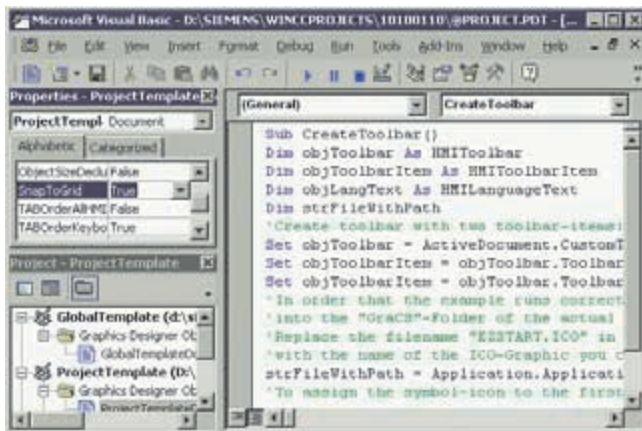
Microsoft Visual Basic - D:\SIEMENS\WINCCPROJECTS\10100110\@PROJECT.PDT - [...

File Edit View Insert Format Debug Run Tools Add-Ins Window Help

Properties - ProjectTemplate

ProjectTempl Document

Alphabetic Categorized

| ObjectSizeDecl | False |
|---|---|
| SnapToGrid | True |
| TABOrderAllHMI | False |
| TABOrderKeybo | True |

Project - ProjectTemplate

GlobalTemplate (d:\si
Graphics Designer Ob
GlobalTemplateD
ProjectTemplate (D:\
Graphics Designer Ob
ProjectTemplateD

(General)

CreateToolbar

Sub CreateToolbar()
Dim objToolbar As HMIToolbar
Dim objToolbarItem As HMIToolbarItem
Dim objLangText As HMILanguageText
Dim strFileWithPath
'Create toolbar with two toolbar-items
Set objToolbar = ActiveDocument.CustomT
Set objToolbarItem = objToolbar.Toolbar
Set objToolbarItem = objToolbar.Toolbar
'In order that the example runs correct
'into the "GraCS"-Folder of the actual
'Replace the filename "EZSTART.ICO" in
'with the name of the ICO-Graphic you c
strFileWithPath = Application.Applicati
'To assign the symbol-icon to the first